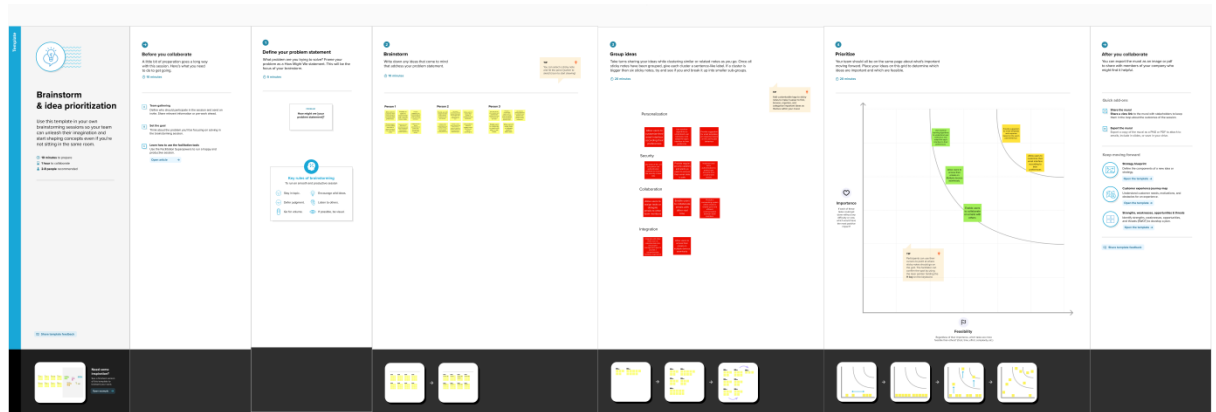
Template

Brainstorm & idea prioritization

Use this template in your own brainstorming sessions so your team can unleash their imagination and start shaping concepts even if you're not sitting in the same room.

Share template feedback

Before you collaborate

Define your problem statement

Brainstorm

Group ideas

Personalization

Security

Collaboration

Integration

Prioritize

Importance

Feasibility

After you collaborate

Open example